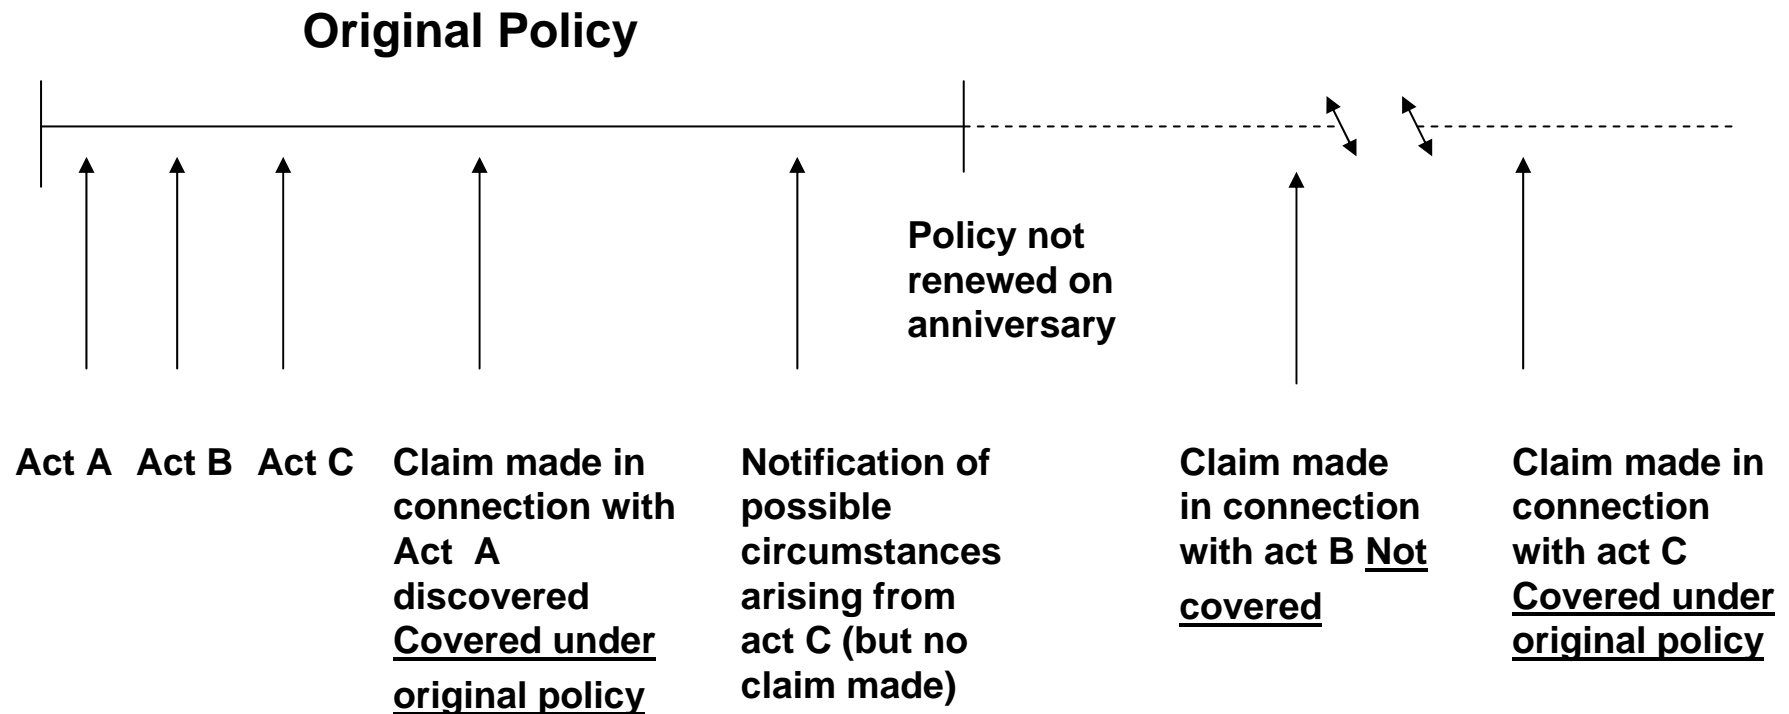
Original Policy

Policy not renewed on anniversary

Act A

Act B

Act C

Claim made in connection with Act A discovered Covered under original policy

Notification of possible circumstances arising from act C (but no claim made)

Claim made in connection with act B Not covered

Claim made in connection with act C Covered under original policy